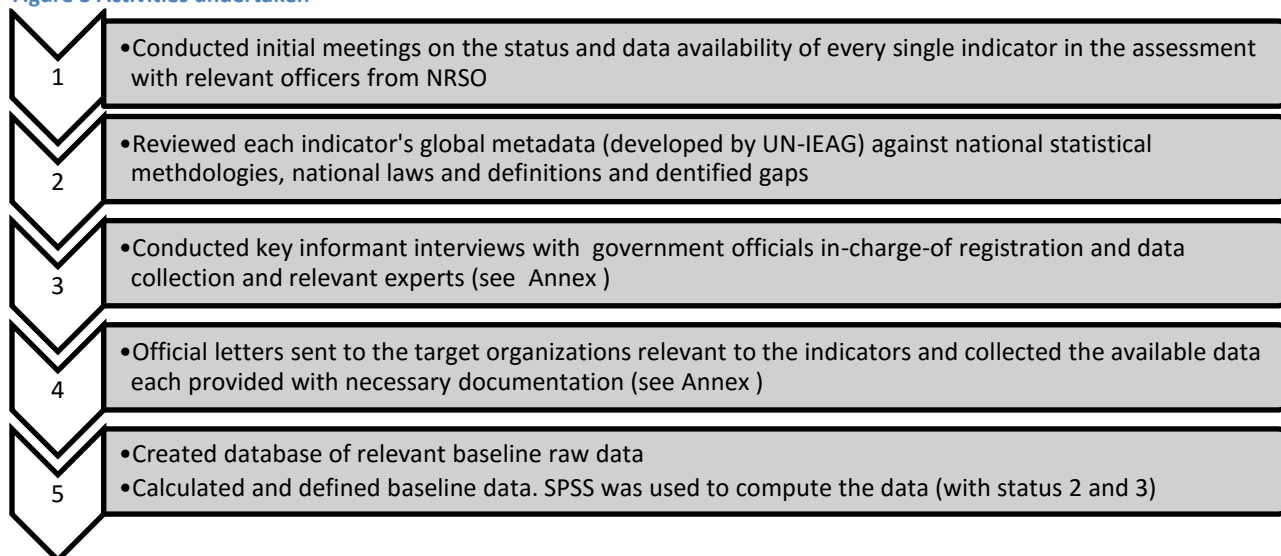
Figure 3 Activities undertaken

1

•Conducted initial meetings on the status and data availability of every single indicator in the assessment with relevant officers from NRSO

2

•Reviewed each indicator's global metadata (developed by UN-IEAG) against national statistical methdologies, national laws and definitions and dentified gaps

3

•Conducted key informant interviews with government officials in-charge-of registration and data collection and relevant experts (see Annex )

4

•Official letters sent to the target organizations relevant to the indicators and collected the available data each provided with necessary documentation (see Annex )

5

•Created database of relevant baseline raw data
•Calculated and defined baseline data. SPSS was used to compute the data (with status 2 and 3)